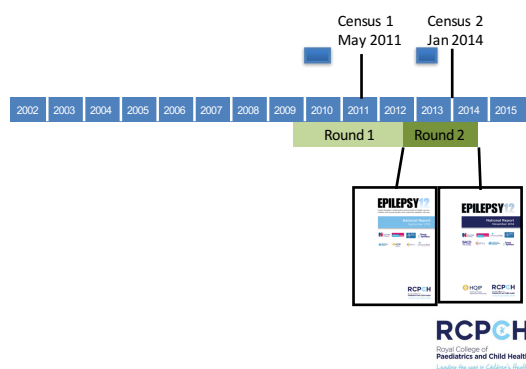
Census 1
May 2011

Census 2
Jan 2014

| 2002 | 2003 | 2004 | 2005 | 2006 | 2007 | 2008 | 2009 | 2010 | 2011 | 2012 | 2013 | 2014 | 2015 |
|---|---|---|---|---|---|---|---|---|---|---|---|---|---|

Round 1
Round 2

EPILEPSY12
National Report

RCPCH

EPILEPSY12
National Report

HQIP

RCPCH

RCPCH
Royal College of
Paediatrics and Child Health
Leading the way in Children's Health